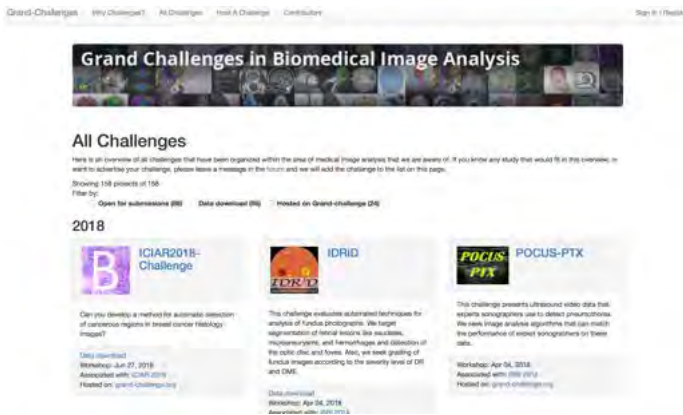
Grand-Challenge Why Challenges? All Challenges Host A Challenge Contributors Sign In / Register

Grand Challenges in Biomedical Image Analysis

All Challenges

Here is an overview of all challenges that have been organized within the area of medical image analysis that we are aware of. If you know any study that would fit in this overview, or want to advertise your challenge, please leave a message in the forum and we will add the challenge to the list on this page.

Showing 158 projects of 158
Filter by:
Open for submissions (89) Data download (96) Hosted on Grand-challenge (24)

2018

ICIAR2018-Challenge

Can you develop a method for automatic detection of cancerous regions in breast cancer histology images?

Data download
Workshop: Jun 27, 2018
Associated with: ICIAR 2018
Hosted on: grand-challenge.org

IDRiD

IDRiD

This challenge evaluates automated techniques for analysis of fundus photographs. We target segmentation of retinal lesions like exudates, microaneurysms, and hemorrhages and detection of the optic disc and fovea. Also, we seek grading of fundus images according to the severity level of DR and DME.

Data download
Workshop: Apr 04, 2018
Associated with: ISBI 2018

POCUS PTX

POCUS-PTX

This challenge presents ultrasound video data that experts sonographers use to detect pneumothorax. We seek image analysis algorithms that can match the performance of expert sonographers on these data.

Workshop: Apr 04, 2018
Associated with: ISBI 2018
Hosted on: grand-challenge.org